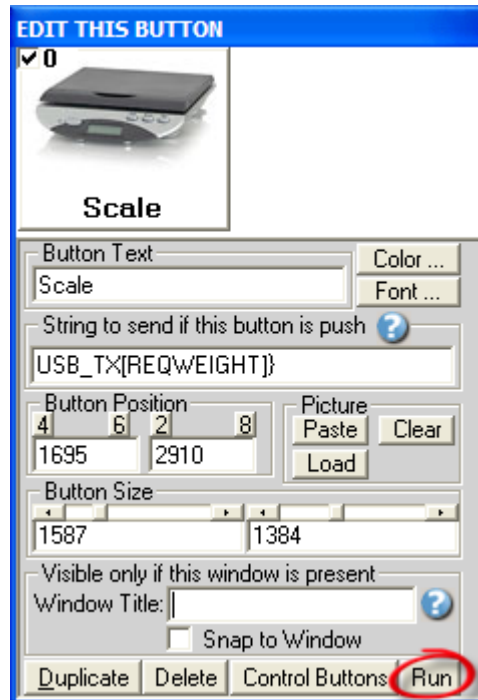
EDIT THIS BUTTON

✔0

Scale

Button Text

Scale

Color ...

Font ...

String to send if this button is push

USB_TX[REQWEIGHT]}

Button Position

4 6 2 8

1695

2910

Picture

Paste

Clear

Load

Button Size

1587

1384

Visible only if this window is present

Window Title:

Snap to Window

Duplicate

Delete

Control Buttons

Run